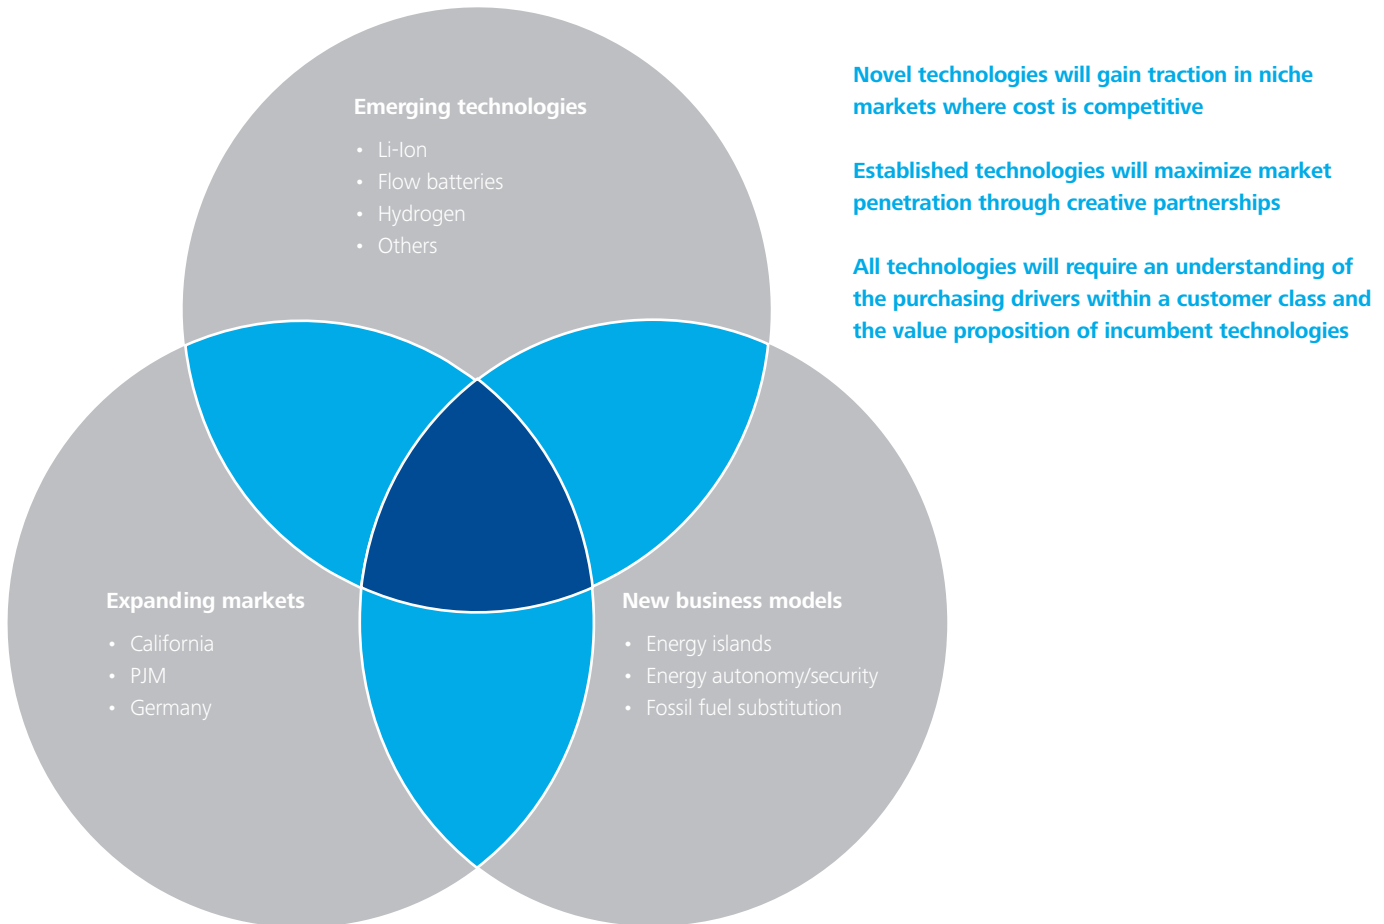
Emerging technologies
• Li-Ion
• Flow batteries
• Hydrogen
• Others

Expanding markets
• California
• PJM
• Germany

New business models
• Energy islands
• Energy autonomy/security
• Fossil fuel substitution

Novel technologies will gain traction in niche markets where cost is competitive

Established technologies will maximize market penetration through creative partnerships

All technologies will require an understanding of the purchasing drivers within a customer class and the value proposition of incumbent technologies